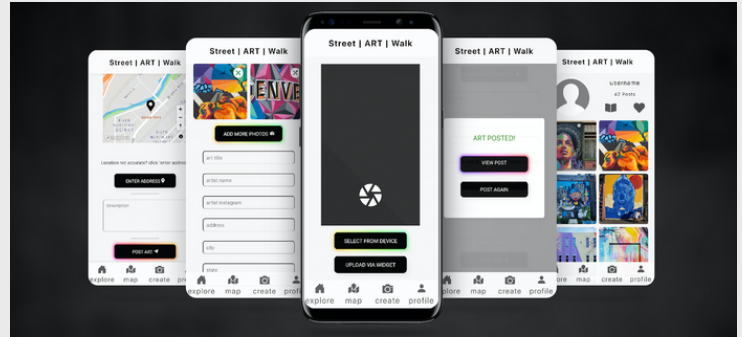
Street | ART | Walk

Location not accurate? click 'enter address'

ENTER ADDRESS

description

POST ART

explore map create profile

Street | ART | Walk

ADD MORE PHOTOS

art title

artist name

artist instagram

address

city

state

explore map create profile

Street | ART | Walk

SELECT FROM DEVICE

UPLOAD VIA WIDGET

explore map create profile

Street | ART | Walk

ART POSTED!

VIEW POST

POST AGAIN

explore map create profile

username

42 Posts

explore map create profile